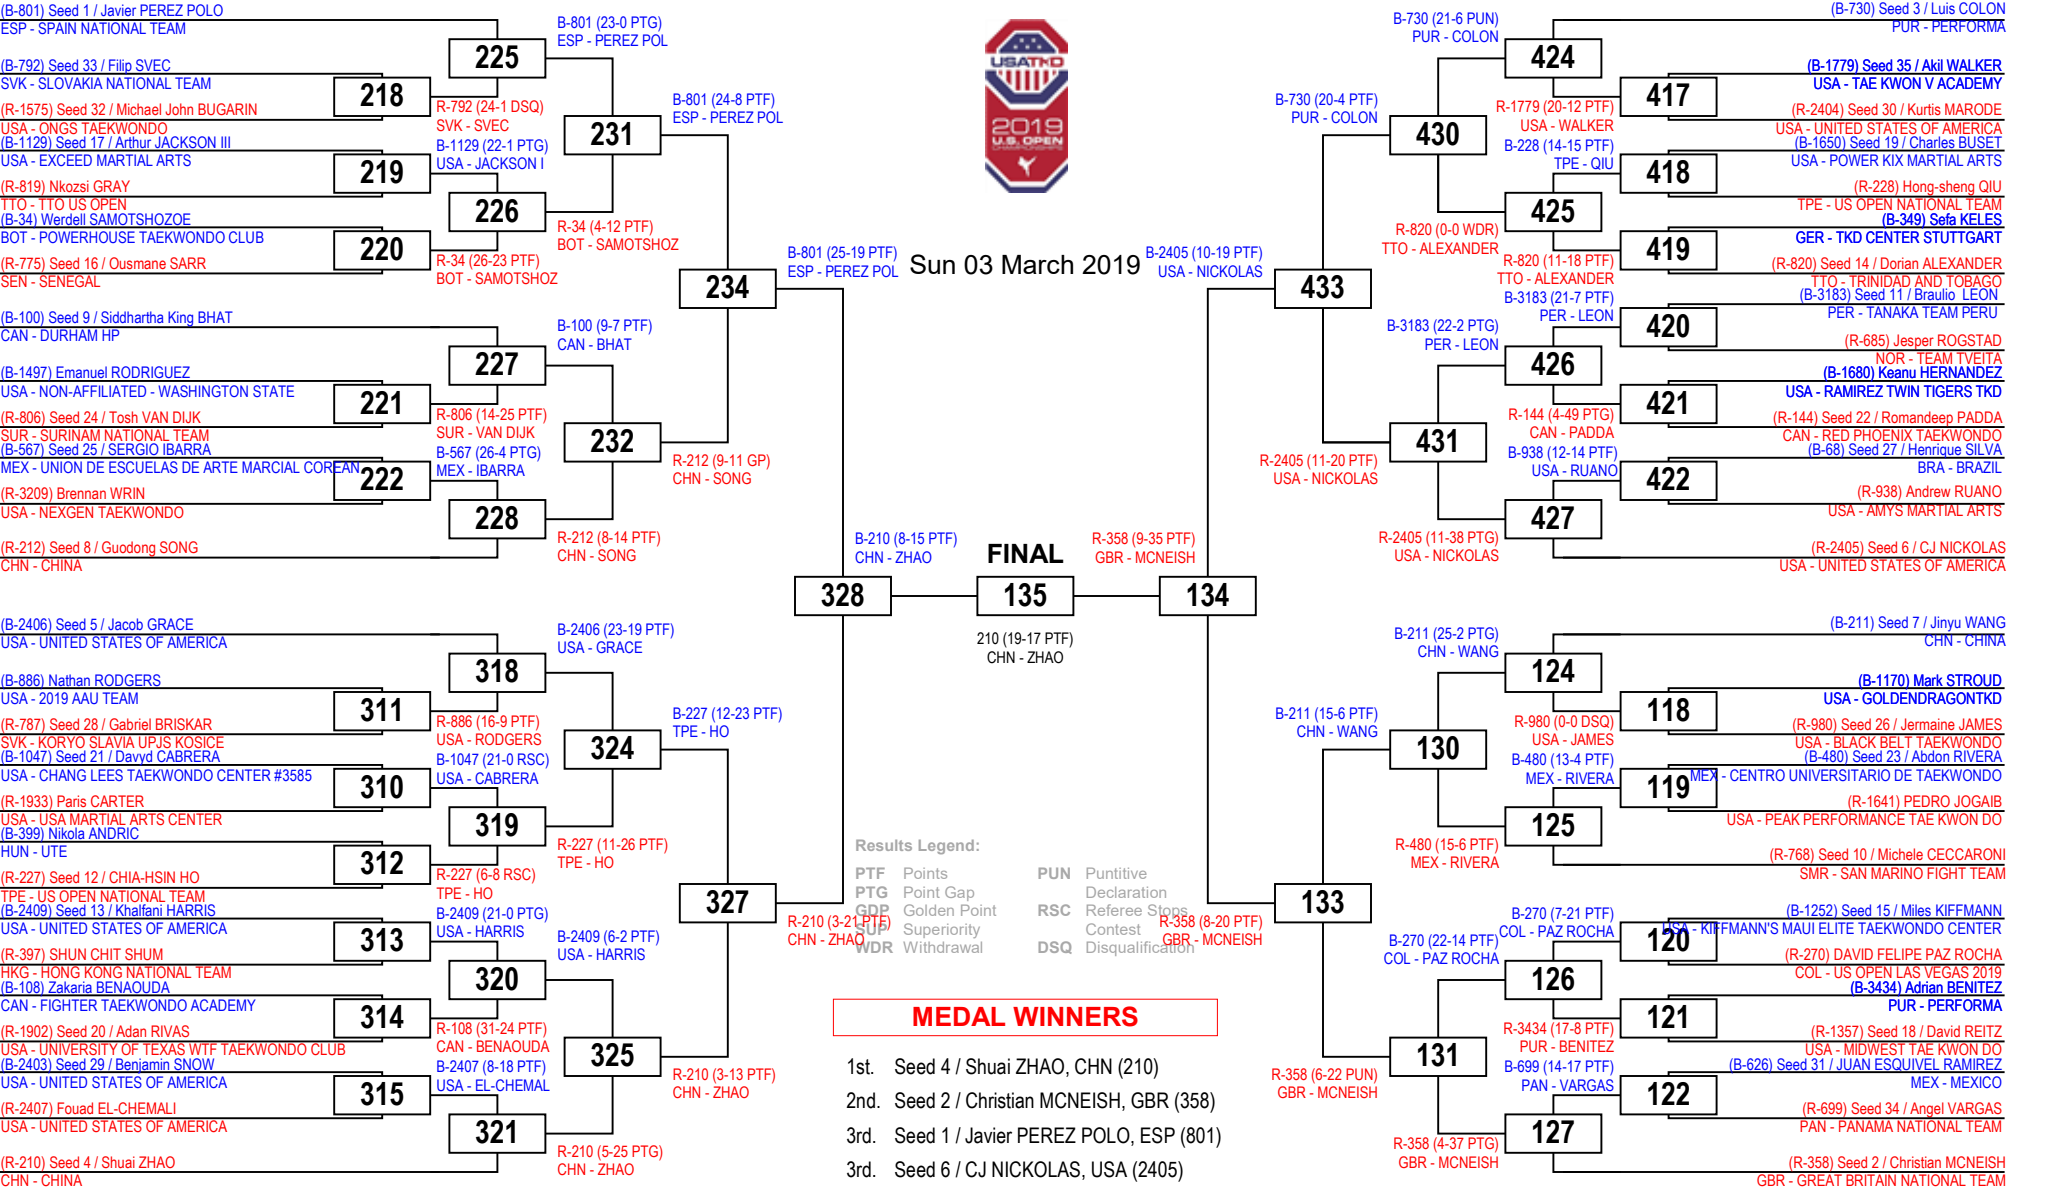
(B-801) Seed 1 / Javier PEREZ POLO
ESP - SPAIN NATIONAL TEAM
225
B-801 (23-0 PTG)
ESP - PEREZ POL
(B-792) Seed 33 / Filip SVEC
SVK - SLOVAKIA NATIONAL TEAM
218
R-792 (24-1 DSQ)
SVK - SVEC
(R-1575) Seed 32 / Michael John BUGARIN
USA - ONGS TAEKWONDO
231
B-801 (24-8 PTF)
ESP - PEREZ POL
(B-1129) Seed 17 / Arthur JACKSON III
USA - EXCEED MARTIAL ARTS
219
B-1129 (22-1 PTG)
USA - JACKSON I
(R-819) Nkozsi GRAY
TTO - TTO US OPEN
226
R-34 (4-12 PTF)
BOT - SAMOTSHOZ
(B-34) Werdell SAMOTSHOZOE
BOT - POWERHOUSE TAEKWONDO CLUB
220
R-34 (26-23 PTF)
BOT - SAMOTSHOZ
(R-775) Seed 16 / Ousmane SARR
SEN - SENEGAL
234
B-801 (25-19 PTF)
ESP - PEREZ POL
(B-100) Seed 9 / Siddhartha King BHAT
CAN - DURHAM HP
B-100 (9-7 PTF)
CAN - BHAT
227
(B-1497) Emanuel RODRIGUEZ
USA - NON-AFFILIATED - WASHINGTON STATE
221
R-806 (14-25 PTF)
SUR - VAN DIJK
(R-806) Seed 24 / Tosh VAN DIJK
SUR - SURINAM NATIONAL TEAM
232
(B-567) Seed 25 / SERGIO IBARRA
MEX - UNION DE ESCUELAS DE ARTE MARCIAL COREAN
222
B-567 (26-4 PTG)
MEX - IBARRA
R-212 (9-11 GP)
CHN - SONG
(R-3209) Brennan WRIN
USA - NEXGEN TAEKWONDO
228
R-212 (8-14 PTF)
CHN - SONG
(R-212) Seed 8 / Guodong SONG
CHN - CHINA

USATKD
2019
U.S. OPEN

Sun 03 March 2019

B-210 (8-15 PTF)
CHN - ZHAO
FINAL
R-358 (9-35 PTF)
GBR - MCNEISH
328
135
134
210 (19-17 PTF)
CHN - ZHAO

(B-2406) Seed 5 / Jacob GRACE
USA - UNITED STATES OF AMERICA
B-2406 (23-19 PTF)
USA - GRACE
318
(B-886) Nathan RODGERS
USA - 2019 AAU TEAM
311
R-886 (16-9 PTF)
USA - RODGERS
(R-787) Seed 28 / Gabriel BRISKAR
SVK - KORYO SLAVIA UPJS KOSICE
324
B-227 (12-23 PTF)
TPE - HO
(B-1047) Seed 21 / Davyd CABRERA
USA - CHANG LEES TAEKWONDO CENTER #3585
310
B-1047 (21-0 RSC)
USA - CABRERA
(R-1933) Paris CARTER
USA - USA MARTIAL ARTS CENTER
319
R-227 (11-26 PTF)
TPE - HO
(B-399) Nikola ANDRIC
HUN - UTE
312
R-227 (6-8 RSC)
TPE - HO
(R-227) Seed 12 / CHIA-HSIN HO
TPE - US OPEN NATIONAL TEAM
327
R-210 (3-21 PTF)
CHN - ZHAO
(B-2409) Seed 13 / Khalfani HARRIS
USA - UNITED STATES OF AMERICA
313
B-2409 (21-0 PTG)
USA - HARRIS
B-2409 (6-2 PTF)
USA - HARRIS
(R-397) SHUN CHIT SHUM
HKG - HONG KONG NATIONAL TEAM
320
(B-108) Zakaria BENAOUDA
CAN - FIGHTER TAEKWONDO ACADEMY
314
R-108 (31-24 PTF)
CAN - BENAOUDA
(R-1902) Seed 20 / Adan RIVAS
USA - UNIVERSITY OF TEXAS WTF TAEKWONDO CLUB
325
R-210 (3-13 PTF)
CHN - ZHAO
(B-2403) Seed 29 / Benjamin SNOW
USA - UNITED STATES OF AMERICA
315
B-2407 (8-18 PTF)
USA - EL-CHEMAL
(R-2407) Fouad EL-CHEMALI
USA - UNITED STATES OF AMERICA
321
R-210 (5-25 PTG)
CHN - ZHAO
(R-210) Seed 4 / Shuai ZHAO
CHN - CHINA

Results Legend:
PTF Points
PTG Point Gap
GDP Golden Point
SUP Superiority
WDR Withdrawal
PUN Puntitive Declaration
RSC Referee Stops Contest
DSQ Disqualification

MEDAL WINNERS
1st. Seed 4 / Shuai ZHAO, CHN (210)
2nd. Seed 2 / Christian MCNEISH, GBR (358)
3rd. Seed 1 / Javier PEREZ POLO, ESP (801)
3rd. Seed 6 / CJ NICKOLAS, USA (2405)

B-730 (21-6 PUN)
PUR - COLON
(B-730) Seed 3 / Luis COLON
PUR - PERFORMA
424
(B-1779) Seed 35 / Akil WALKER
USA - TAE KWON V ACADEMY
B-730 (20-4 PTF)
PUR - COLON
R-1779 (20-12 PTF)
USA - WALKER
417
(R-2404) Seed 30 / Kurtis MARODE
USA - UNITED STATES OF AMERICA
430
B-228 (14-15 PTF)
TPE - QIU
(B-1650) Seed 19 / Charles BUSET
USA - POWER KIX MARTIAL ARTS
418
(R-228) Hong-sheng QIU
TPE - US OPEN NATIONAL TEAM
425
R-820 (0-0 WDR)
TTO - ALEXANDER
(B-349) Sefa KELES
GER - TKD CENTER STUTTGART
419
B-2405 (10-19 PTF)
USA - NICKOLAS
433
R-820 (11-18 PTF)
TTO - ALEXANDER
(R-820) Seed 14 / Dorian ALEXANDER
TTO - TRINIDAD AND TOBAGO
B-3183 (21-7 PTF)
PER - LEON
(B-3183) Seed 11 / Braulio LEON
PER - TANAKA TEAM PERU
420
B-3183 (22-2 PTG)
PER - LEON
(R-685) Jesper ROGSTAD
NOR - TEAM TVEITA
426
(B-1680) Keanu HERNANDEZ
USA - RAMIREZ TWIN TIGERS TKD
421
R-144 (4-49 PTG)
CAN - PADDA
(R-144) Seed 22 / Romandeep PADDA
CAN - RED PHOENIX TAEKWONDO
431
R-2405 (11-20 PTF)
USA - NICKOLAS
(B-68) Seed 27 / Henrique SILVA
BRA - BRAZIL
B-938 (12-14 PTF)
USA - RUANO
422
(R-938) Andrew RUANO
USA - AMYS MARTIAL ARTS
427
R-2405 (11-38 PTG)
USA - NICKOLAS
(R-2405) Seed 6 / CJ NICKOLAS
USA - UNITED STATES OF AMERICA

(B-211) Seed 7 / Jinyu WANG
CHN - CHINA
B-211 (25-2 PTG)
CHN - WANG
124
(B-1170) Mark STROUD
USA - GOLDENDRAGONTKD
B-211 (15-6 PTF)
CHN - WANG
R-980 (0-0 DSQ)
USA - JAMES
118
(R-980) Seed 26 / Jermaine JAMES
USA - BLACK BELT TAEKWONDO
130
B-480 (13-4 PTF)
MEX - RIVERA
(B-480) Seed 23 / Abdon RIVERA
MEX - CENTRO UNIVERSITARIO DE TAEKWONDO
119
(R-1641) PEDRO JOGAIB
USA - PEAK PERFORMANCE TAE KWON DO
125
R-480 (15-6 PTF)
MEX - RIVERA
(R-768) Seed 10 / Michele CECCARONI
SMR - SAN MARINO FIGHT TEAM
133
R-358 (8-20 PTF)
GBR - MCNEISH
B-270 (7-21 PTF)
COL - PAZ ROCHA
(B-1252) Seed 15 / Miles KIFFMANN
USA - KIFFMANN'S MAUI ELITE TAEKWONDO CENTER
120
B-270 (22-14 PTF)
COL - PAZ ROCHA
(R-270) DAVID FELIPE PAZ ROCHA
COL - US OPEN LAS VEGAS 2019
126
(B-3434) Adrian BENITEZ
PUR - PERFORMA
121
R-3434 (17-8 PTF)
PUR - BENITEZ
(R-1357) Seed 18 / David REITZ
USA - MIDWEST TAE KWON DO
131
R-358 (6-22 PUN)
GBR - MCNEISH
(B-626) Seed 31 / JUAN ESQUIVEL RAMIREZ
MEX - MEXICO
B-699 (14-17 PTF)
PAN - VARGAS
122
(R-699) Seed 34 / Angel VARGAS
PAN - PANAMA NATIONAL TEAM
127
R-358 (4-37 PTG)
GBR - MCNEISH
(R-358) Seed 2 / Christian MCNEISH
GBR - GREAT BRITAIN NATIONAL TEAM